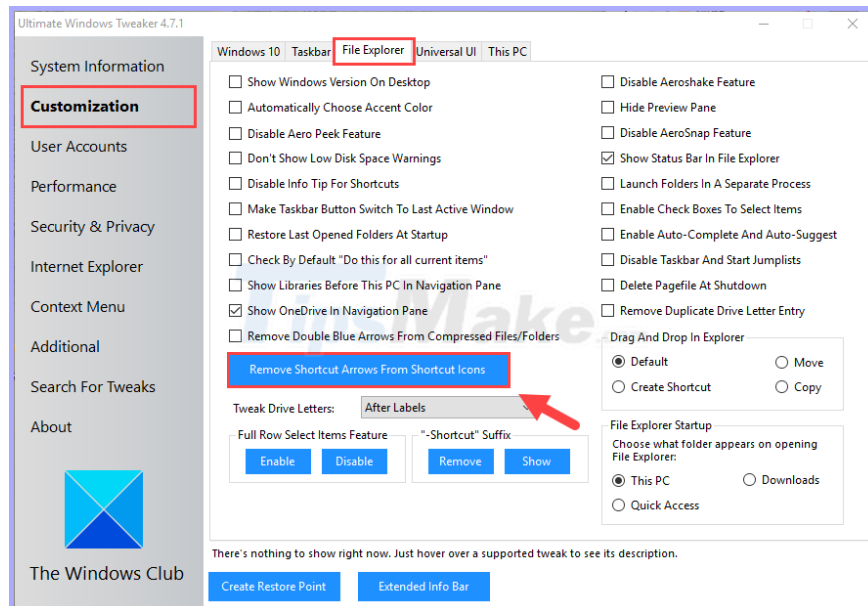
Ultimate Windows Tweaker 4.7.1

System Information
Customization
User Accounts
Performance
Security & Privacy
Internet Explorer
Context Menu
Additional
Search For Tweaks
About

The Windows Club

Windows 10 | Taskbar | File Explorer | Universal UI | This PC

☐ Show Windows Version On Desktop
☐ Automatically Choose Accent Color
☐ Disable Aero Peek Feature
☐ Don't Show Low Disk Space Warnings
☐ Disable Info Tip For Shortcuts
☐ Make Taskbar Button Switch To Last Active Window
☐ Restore Last Opened Folders At Startup
☐ Check By Default "Do this for all current items"
☐ Show Libraries Before This PC In Navigation Pane
☑ Show OneDrive In Navigation Pane
☐ Remove Double Blue Arrows From Compressed Files/Folders

Remove Shortcut Arrows From Shortcut Icons

Tweak Drive Letters: After Labels

Full Row Select Items Feature
Enable | Disable

"-Shortcut" Suffix
Remove | Show

☐ Disable Aeroshake Feature
☐ Hide Preview Pane
☐ Disable AeroSnap Feature
☑ Show Status Bar In File Explorer
☐ Launch Folders In A Separate Process
☐ Enable Check Boxes To Select Items
☐ Enable Auto-Complete And Auto-Suggest
☐ Disable Taskbar And Start Jumplists
☐ Delete Pagefile At Shutdown
☐ Remove Duplicate Drive Letter Entry

Drag And Drop In Explorer
◉ Default ○ Move
○ Create Shortcut ○ Copy

File Explorer Startup
Choose what folder appears on opening File Explorer:
◉ This PC ○ Downloads
○ Quick Access

TipsMake

There's nothing to show right now. Just hover over a supported tweak to see its description.

Create Restore Point
Extended Info Bar